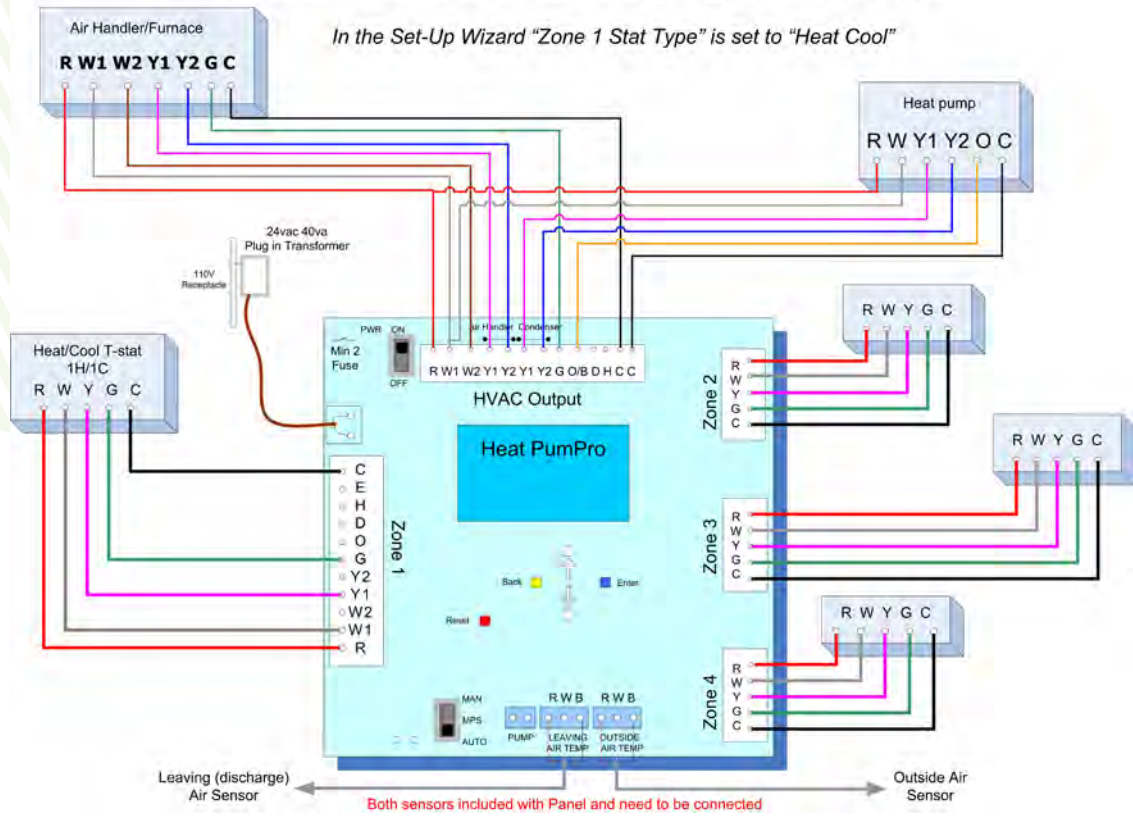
Air Handler/Furnace

R W1 W2 Y1 Y2 G C

In the Set-Up Wizard "Zone 1 Stat Type" is set to "Heat Cool"

Heat pump

R W Y1 Y2 O C

24vac 40va
Plug in Transformer

110V
Receptacle

PWR ON

Min 2
Fuse

OFF

Air Handler Condenser

R W1 W2 Y1 Y2 Y1 Y2 G O/B D H C C

HVAC Output

Heat/Cool T-stat
1H/1C

R W Y G C

Heat PumPro

C
E
H
D
O
G
Y2
Y1
W2
W1
R

Zone 1

Back

Enter

Reset

MAN
MPS
AUTO

PUMP

R W B
LEAVING
AIR TEMP

R W B
OUTSIDE
AIR TEMP

R W Y G C

Zone 2
R
W
Y
G
C

R W Y G C

Zone 3
R
W
Y
G
C

R W Y G C

Zone 4
R
W
Y
G
C

Leaving (discharge)
Air Sensor

Outside Air
Sensor

Both sensors included with Panel and need to be connected